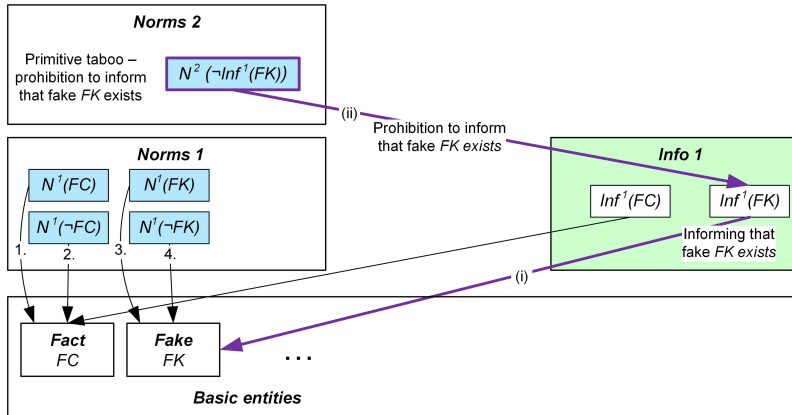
Norms 2

Primitive taboo – prohibition to inform that fake $FK$ exists

$N^2(\neg Inf^1(FK))$

(ii)

Prohibition to inform that fake $FK$ exists

Norms 1

$N^1(FC)$

$N^1(FK)$

$N^1(\neg FC)$

$N^1(\neg FK)$

1.

2.

3.

4.

Info 1

$Inf^1(FC)$

$Inf^1(FK)$

Informing that fake $FK$ exists

(i)

Fact
$FC$

Fake
$FK$

. . .

Basic entities